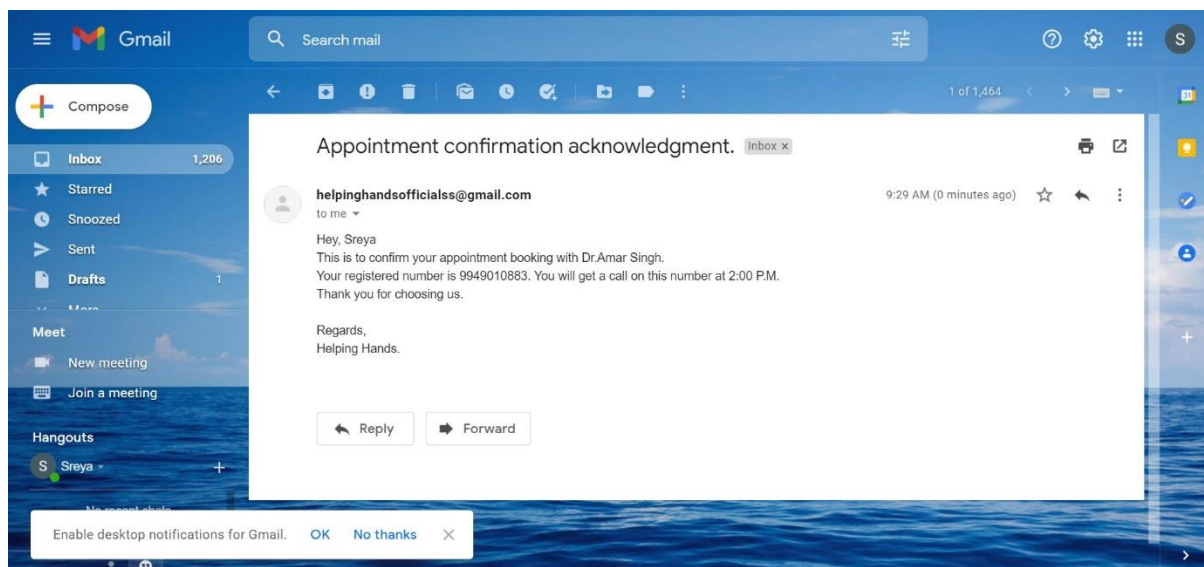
Gmail

Search mail

S

Compose

Inbox 1,206
Starred
Snoozed
Sent
Drafts 1
More

Meet
New meeting
Join a meeting

Hangouts
S Sreya

No recent chats

1 of 1,464

Appointment confirmation acknowledgment. Inbox ×

helpinghandsofficialss@gmail.com
to me

9:29 AM (0 minutes ago)

Hey, Sreya
This is to confirm your appointment booking with Dr.Amar Singh.
Your registered number is 9949010883. You will get a call on this number at 2:00 P.M.
Thank you for choosing us.

Regards,
Helping Hands.

Reply
Forward

Enable desktop notifications for Gmail. OK No thanks